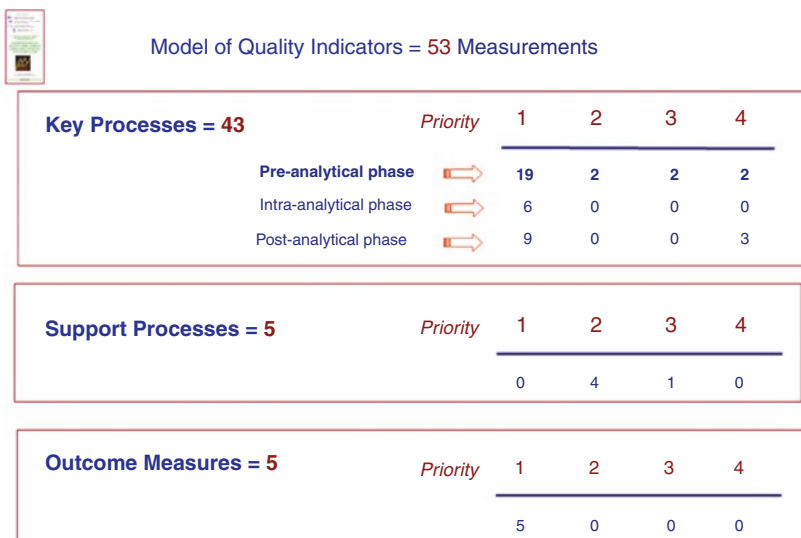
Model of Quality Indicators = 53 Measurements

Key Processes = 43

| | Priority 1 | 2 | 3 | 4 |
|---|---|---|---|---|
| Pre-analytical phase | 19 | 2 | 2 | 2 |
| Intra-analytical phase | 6 | 0 | 0 | 0 |
| Post-analytical phase | 9 | 0 | 0 | 3 |

Support Processes = 5

| Priority 1 | 2 | 3 | 4 |
|---|---|---|---|
| 0 | 4 | 1 | 0 |

Outcome Measures = 5

| Priority 1 | 2 | 3 | 4 |
|---|---|---|---|
| 5 | 0 | 0 | 0 |